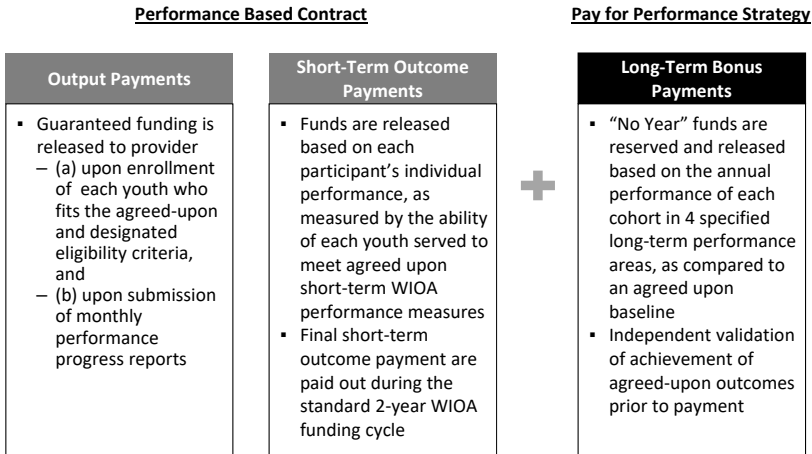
Performance Based Contract

Pay for Performance Strategy

Output Payments

▪ Guaranteed funding is released to provider
– (a) upon enrollment of each youth who fits the agreed-upon and designated eligibility criteria, and
– (b) upon submission of monthly performance progress reports

Short-Term Outcome Payments

▪ Funds are released based on each participant's individual performance, as measured by the ability of each youth served to meet agreed upon short-term WIOA performance measures
▪ Final short-term outcome payment are paid out during the standard 2-year WIOA funding cycle

Long-Term Bonus Payments

▪ "No Year" funds are reserved and released based on the annual performance of each cohort in 4 specified long-term performance areas, as compared to an agreed upon baseline
▪ Independent validation of achievement of agreed-upon outcomes prior to payment